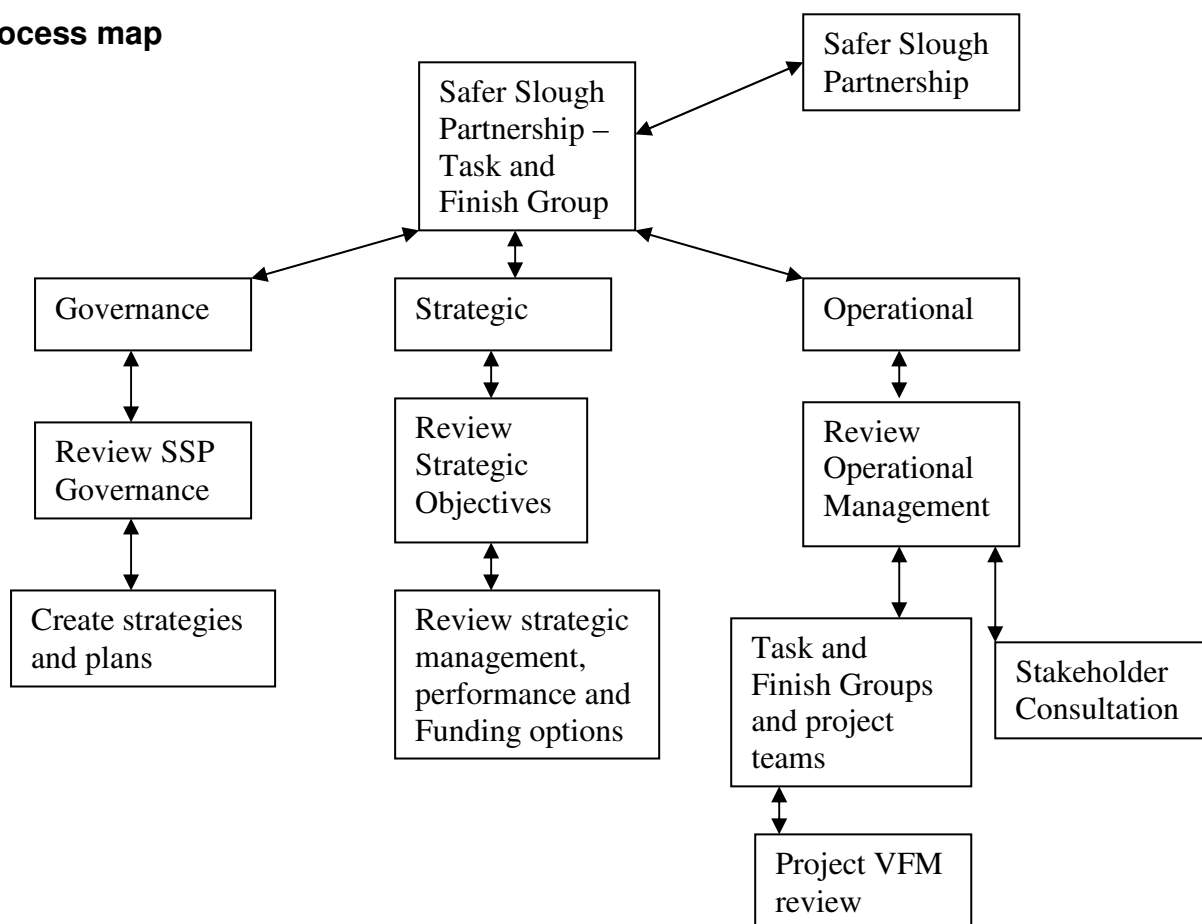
ocess map

Safer Slough Partnership – Task and Finish Group

Safer Slough Partnership

Governance

Strategic

Operational

Review SSP Governance

Review Strategic Objectives

Review Operational Management

Create strategies and plans

Review strategic management, performance and Funding options

Task and Finish Groups and project teams

Stakeholder Consultation

Project VFM review